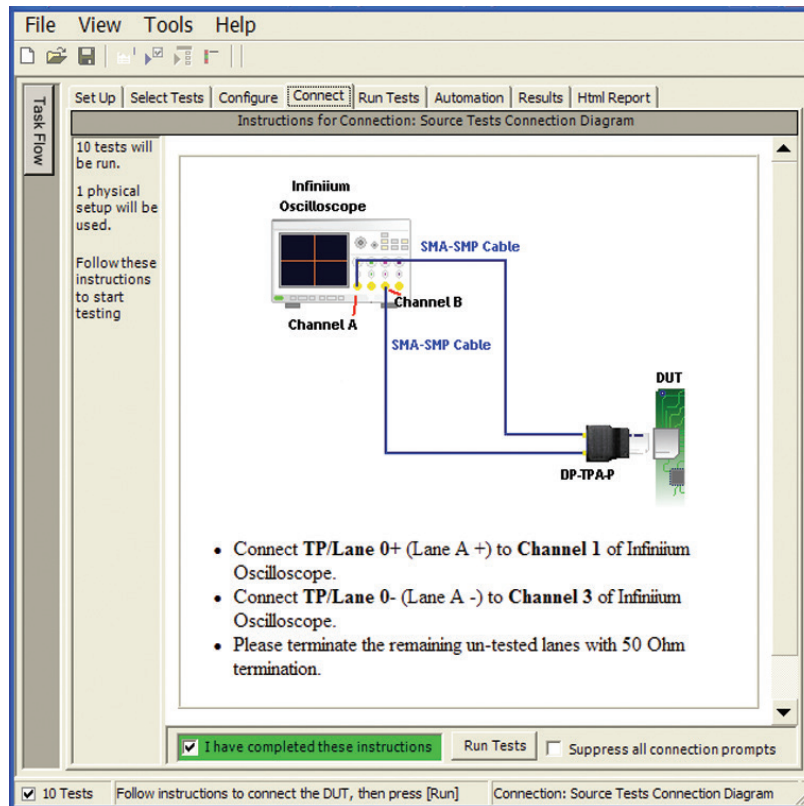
File View Tools Help

Task Flow

Set Up | Select Tests | Configure | Connect | Run Tests | Automation | Results | Html Report

Instructions for Connection: Source Tests Connection Diagram

10 tests will be run.

1 physical setup will be used.

Follow these instructions to start testing

Infiniium Oscilloscope

SMA-SMP Cable

Channel B

Channel A

SMA-SMP Cable

DUT

DP-TPA-P

• Connect **TP/Lane 0+** (Lane A +) to **Channel 1** of Infiniium Oscilloscope.
• Connect **TP/Lane 0-** (Lane A -) to **Channel 3** of Infiniium Oscilloscope.
• Please terminate the remaining un-tested lanes with 50 Ohm termination.

I have completed these instructions

Run Tests

Suppress all connection prompts

10 Tests | Follow instructions to connect the DUT, then press [Run] | Connection: Source Tests Connection Diagram